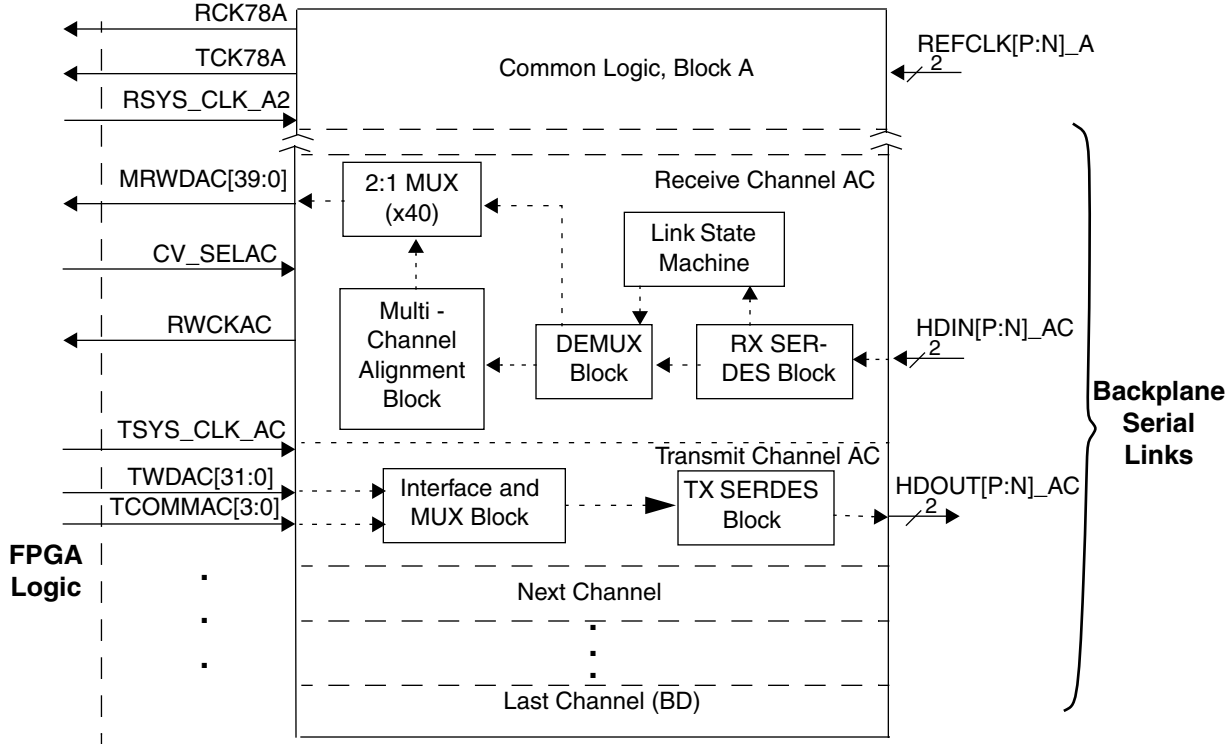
RCK78A
TCK78A
RSYS_CLK_A2
Common Logic, Block A
REFCLK[P:N]_A
2
MRWDAC[39:0]
2:1 MUX (x40)
Receive Channel AC
Link State Machine
CV_SELAC
RWCKAC
Multi - Channel Alignment Block
DEMUX Block
RX SERDES Block
HDIN[P:N]_AC
2
Backplane Serial Links
TSYS_CLK_AC
Transmit Channel AC
TWDAC[31:0]
TCOMMAC[3:0]
Interface and MUX Block
TX SERDES Block
HDOUT[P:N]_AC
2
FPGA Logic
Next Channel
Last Channel (BD)